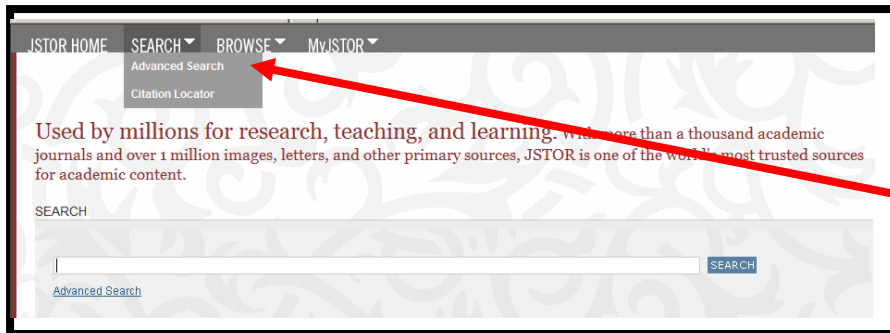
JSTOR HOME SEARCH BROWSE MyJSTOR

Advanced Search

Citation Locator

Used by millions for research, teaching, and learning. With more than a thousand academic journals and over 1 million images, letters, and other primary sources, JSTOR is one of the world's most trusted sources for academic content.

SEARCH

SEARCH

Advanced Search